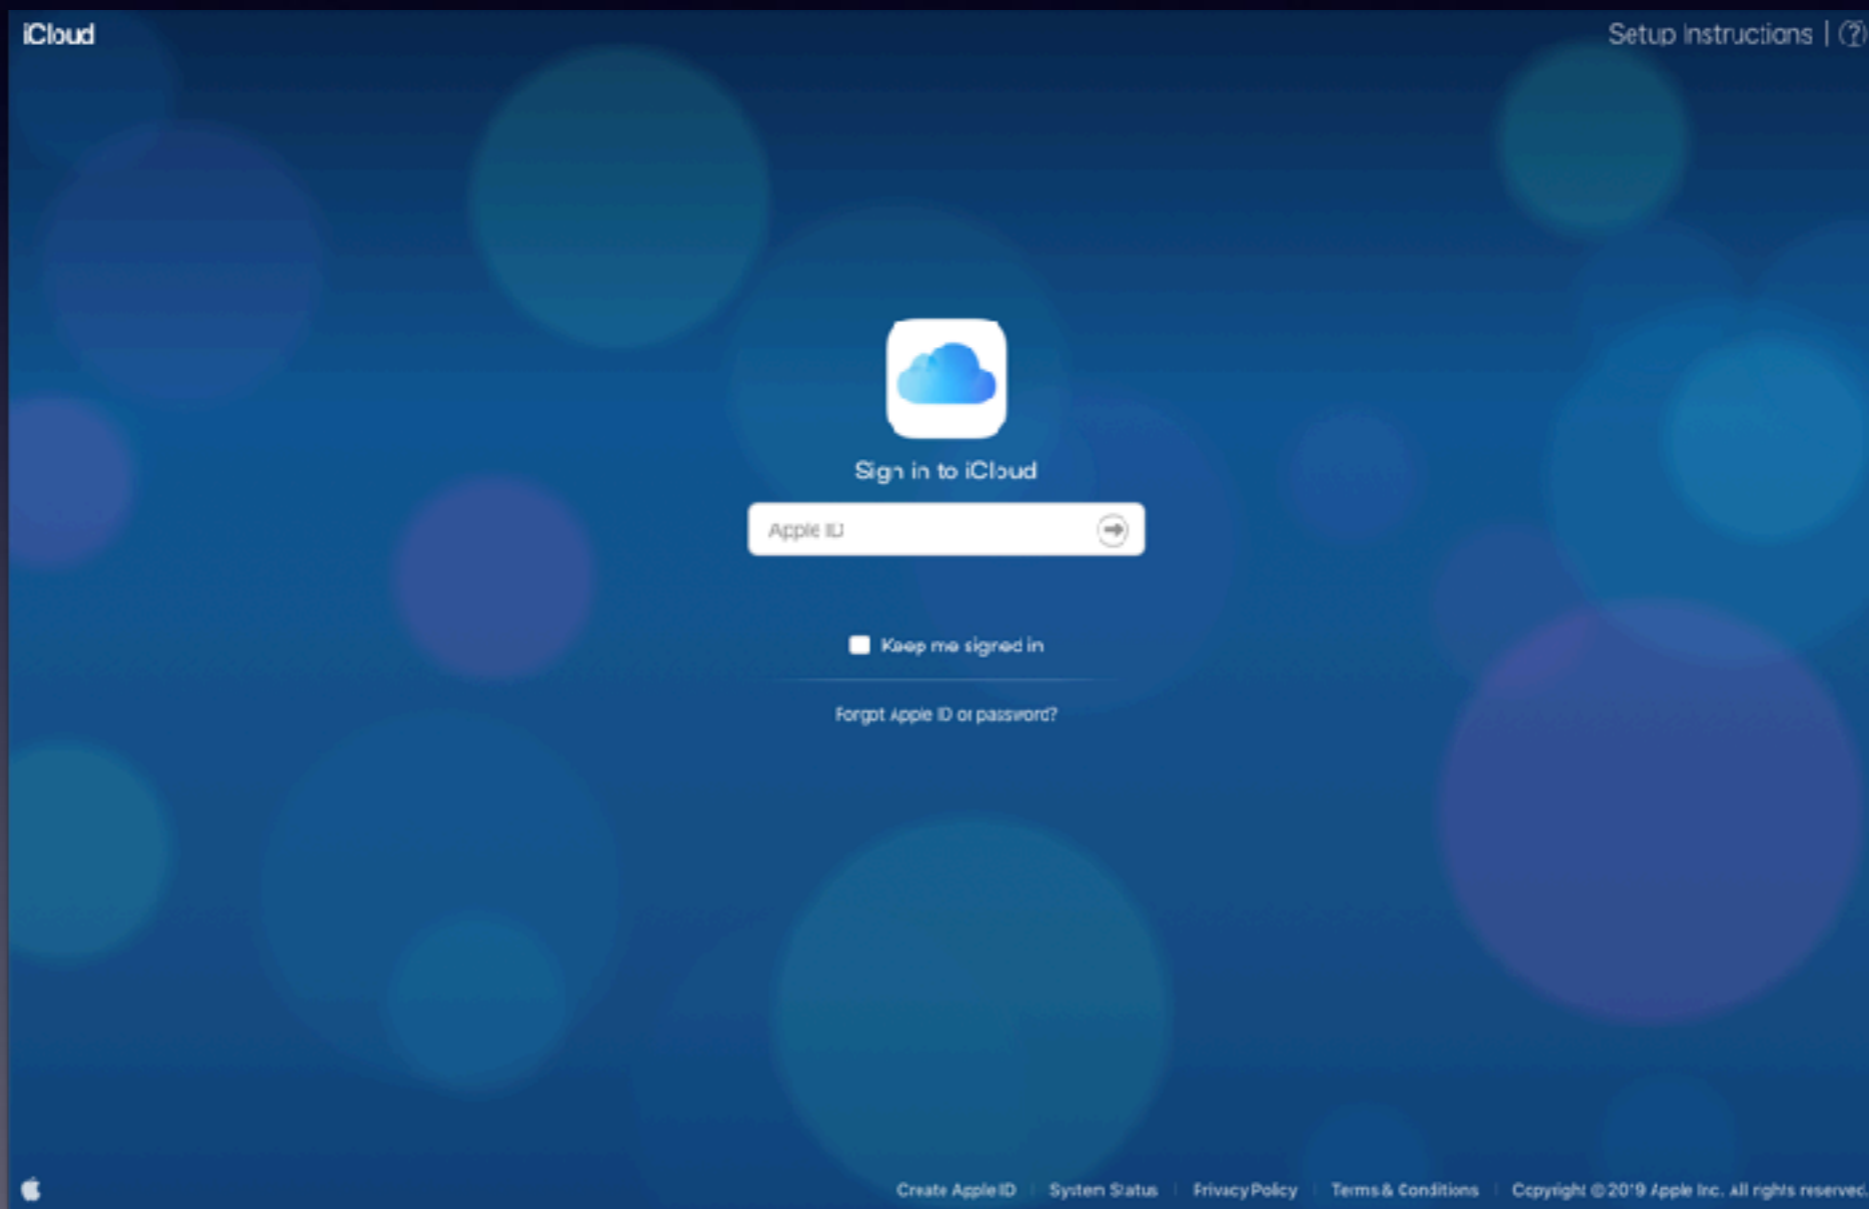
iCloud

Setup Instructions | (?)

Sign in to iCloud

Apple ID

Keep me signed in

Forgot Apple ID or password?

Create Apple ID | System Status | Privacy Policy | Terms & Conditions | Copyright © 2019 Apple Inc. All rights reserved.